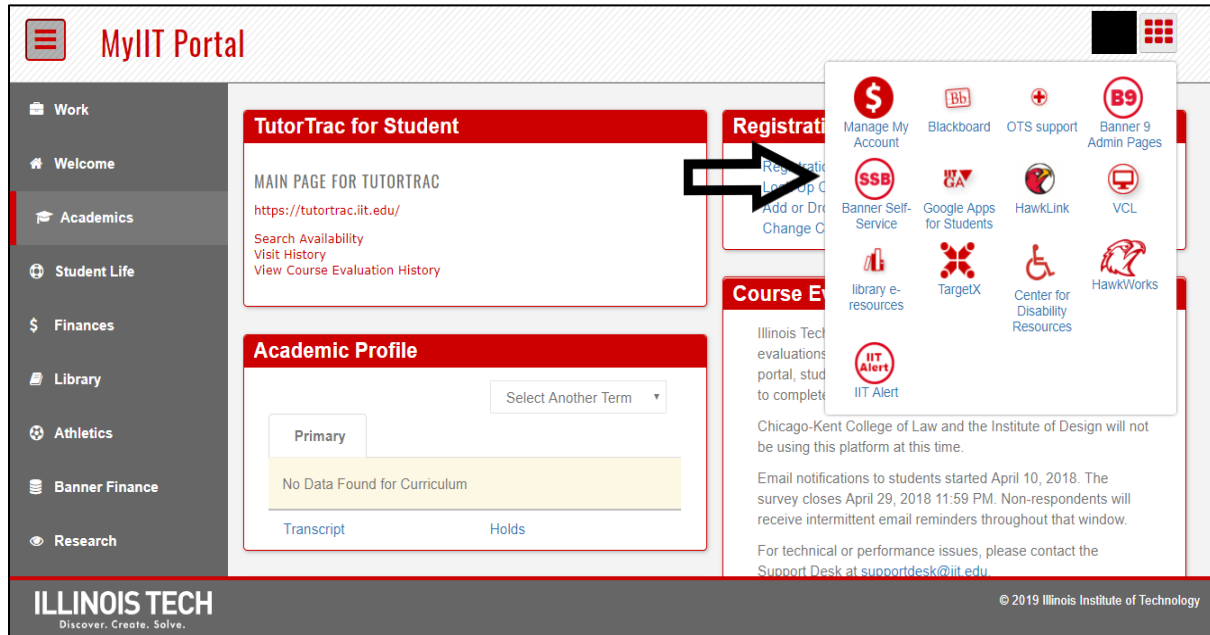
MyIIT Portal

Work
Welcome
Academics
Student Life
Finances
Library
Athletics
Banner Finance
Research

TutorTrac for Student

MAIN PAGE FOR TUTORTRAC
https://tutortrac.iit.edu/

Search Availability
Visit History
View Course Evaluation History

Academic Profile

Select Another Term

Primary

No Data Found for Curriculum

Transcript
Holds

Registrati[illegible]
Re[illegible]
Lo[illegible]
Add or Dr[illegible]
Change C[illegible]

Course Ev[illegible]

Illinois Tech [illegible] evaluations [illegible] portal, stud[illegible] to complete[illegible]

Chicago-Kent College of Law and the Institute of Design will not be using this platform at this time.

Email notifications to students started April 10, 2018. The survey closes April 29, 2018 11:59 PM. Non-respondents will receive intermittent email reminders throughout that window.

For technical or performance issues, please contact the Support Desk at supportdesk@iit.edu.

$ Manage My Account
Bb Blackboard
OTS support
B9 Banner 9 Admin Pages
SSB Banner Self-Service
IIT GA Google Apps for Students
HawkLink
VCL
library e-resources
TargetX
Center for Disability Resources
HawkWorks
IIT Alert IIT Alert

ILLINOIS TECH
Discover. Create. Solve.

© 2019 Illinois Institute of Technology